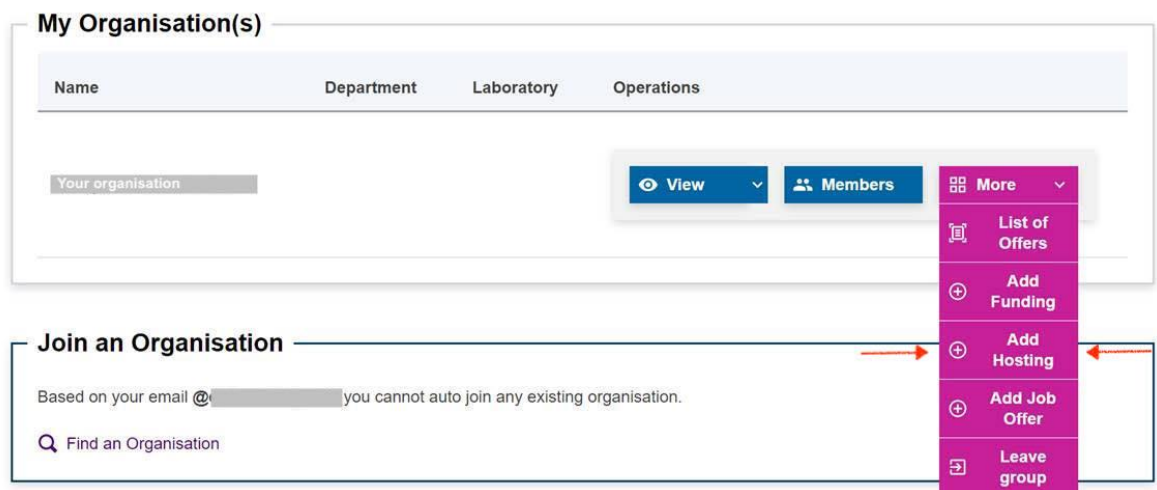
My Organisation(s)

| Name | Department | Laboratory | Operations |
|---|---|---|---|
| Your organisation | | | View Members More |

List of Offers

Add Funding

Add Hosting

Add Job Offer

Leave group

Join an Organisation

Based on your email @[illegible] you cannot auto join any existing organisation.

Find an Organisation